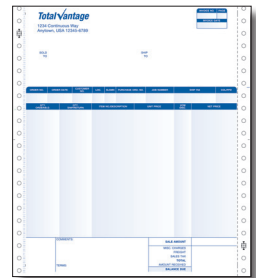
Total Vantage
1234 Continuous Way
Anytown, USA 12345-6789

SOLD TO

SHIP TO

ORDER NO. | ORDER DATE | CUSTOMER NO. | F.O.B. | SLSMN | PURCHASE ORD. NO. | SHIP DATE | SHIP VIA | CUS/ACT#

QTY ORDERED | QTY SHIPPED | ITEM NO./DESCRIPTION | UNIT PRICE | TOTAL | NET PRICE

COMMENTS

TERMS

SALE AMOUNT
MISC. CHARGES
FREIGHT
SALES TAX
TOTAL
AMOUNT RECEIVED
BALANCE DUE